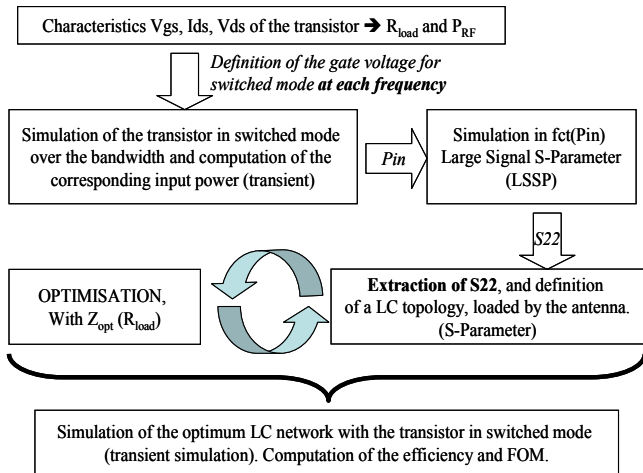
Characteristics Vgs, Ids, Vds of the transistor ➔ $R_{load}$ and $P_{RF}$

*Definition of the gate voltage for switched mode **at each frequency***

Simulation of the transistor in switched mode over the bandwidth and computation of the corresponding input power (transient)

*Pin*

Simulation in fct(Pin) Large Signal S-Parameter (LSSP)

*S22*

OPTIMISATION, With $Z_{opt}$ ($R_{load}$)

**Extraction of S22**, and definition of a LC topology, loaded by the antenna. (S-Parameter)

Simulation of the optimum LC network with the transistor in switched mode (transient simulation). Computation of the efficiency and FOM.